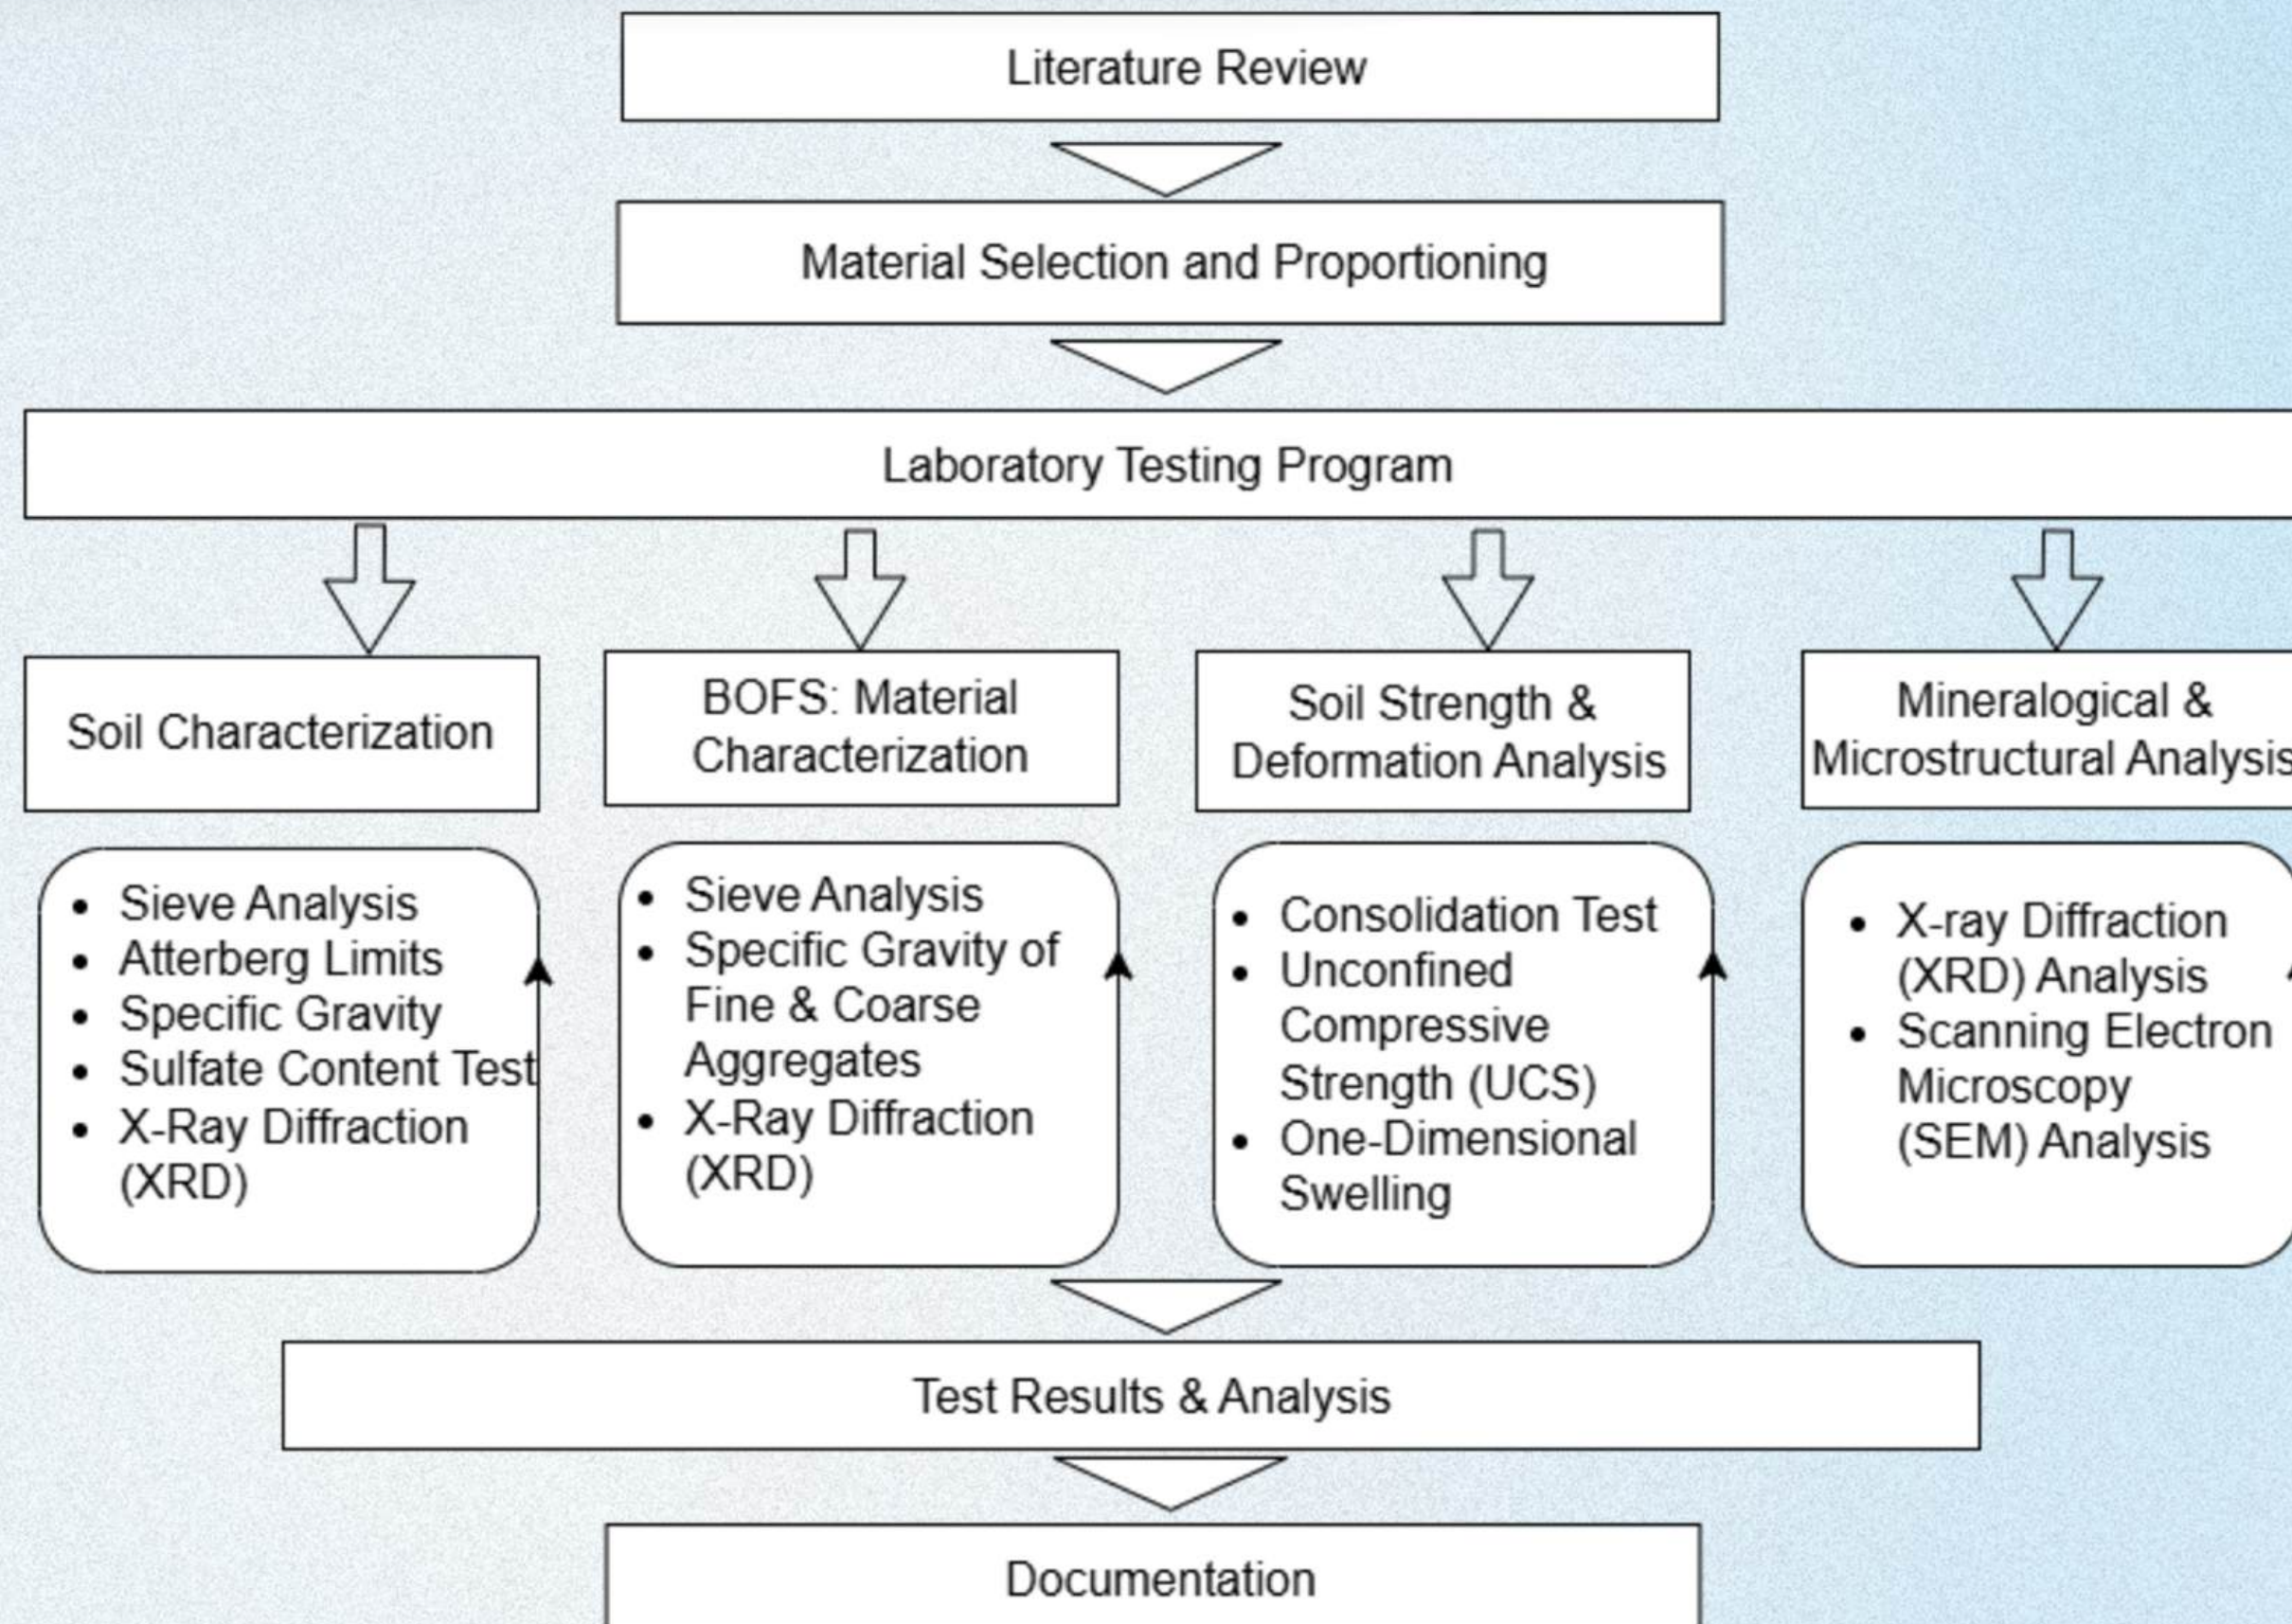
Literature Review

Material Selection and Proportioning

Laboratory Testing Program

Soil Characterization

- Sieve Analysis
- Atterberg Limits
- Specific Gravity
- Sulfate Content Test
- X-Ray Diffraction (XRD)

BOFS: Material Characterization

- Sieve Analysis
- Specific Gravity of Fine & Coarse Aggregates
- X-Ray Diffraction (XRD)

Soil Strength & Deformation Analysis

- Consolidation Test
- Unconfined Compressive Strength (UCS)
- One-Dimensional Swelling

Mineralogical & Microstructural Analysis

- X-ray Diffraction (XRD) Analysis
- Scanning Electron Microscopy (SEM) Analysis

Test Results & Analysis

Documentation